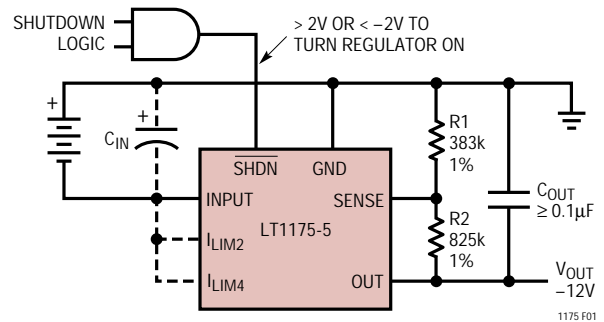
SHUTDOWN LOGIC

> 2V OR < –2V TO TURN REGULATOR ON

+

+

$C_{IN}$

$\overline{SHDN}$

GND

INPUT

SENSE

LT1175-5

$I_{LIM2}$

$I_{LIM4}$

OUT

R1 383k 1%

R2 825k 1%

$C_{OUT}$ $\geq 0.1\mu F$

$V_{OUT}$ –12V

1175 F01